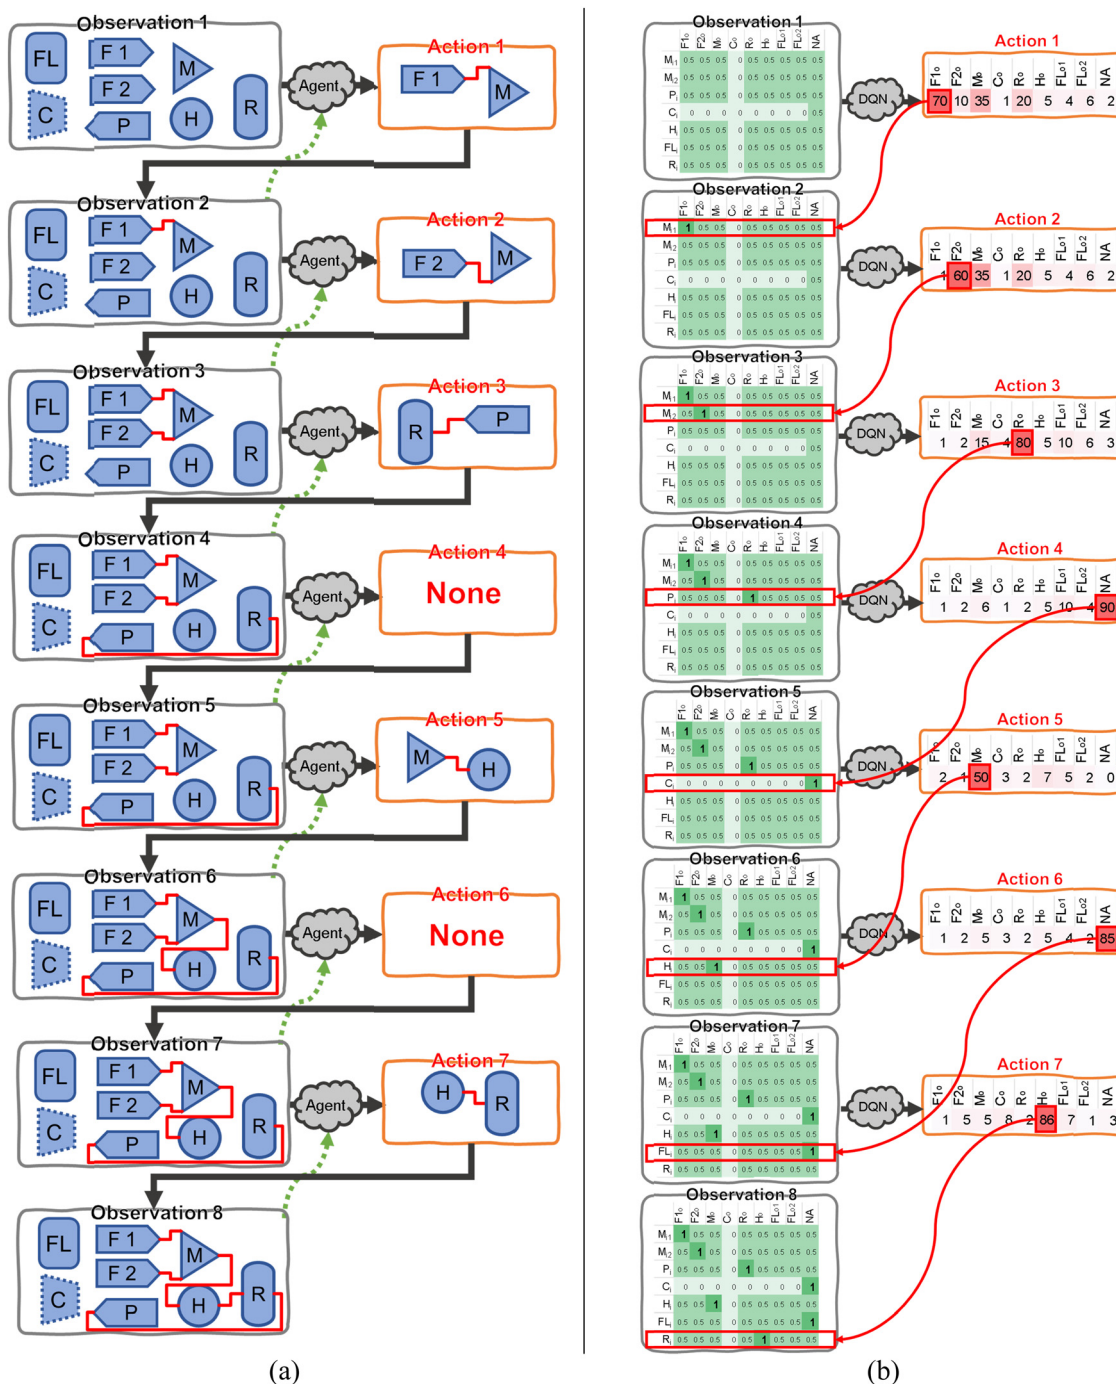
Observation 1
FL F 1 M
F 2
C P H R
Agent
Action 1
F 1 M

Observation 2
FL F 1 M
F 2
C P H R
Agent
Action 2
F 2 M

Observation 3
FL F 1 M
F 2
C P H R
Agent
Action 3
R P

Observation 4
FL F 1 M
F 2
C P H R
Agent
Action 4
None

Observation 5
FL F 1 M
F 2
C P H R
Agent
Action 5
M H

Observation 6
FL F 1 M
F 2
C P H R
Agent
Action 6
None

Observation 7
FL F 1 M
F 2
C P H R
Agent
Action 7
H R

Observation 8
FL F 1 M
F 2
C P H R

(a)

Observation 1
DQN
Action 1
| F1o | F2o | Mo | Co | Ro | Ho | FLo1 | FLo2 | NA |
|---|---|---|---|---|---|---|---|---|
| 70 | 10 | 35 | 1 | 20 | 5 | 4 | 6 | 2 |

Observation 2
DQN
Action 2
| F1o | F2o | Mo | Co | Ro | Ho | FLo1 | FLo2 | NA |
|---|---|---|---|---|---|---|---|---|
| 1 | 60 | 35 | 1 | 20 | 5 | 4 | 6 | 2 |

Observation 3
DQN
Action 3
| F1o | F2o | Mo | Co | Ro | Ho | FLo1 | FLo2 | NA |
|---|---|---|---|---|---|---|---|---|
| 1 | 2 | 15 | 4 | 80 | 5 | 10 | 6 | 3 |

Observation 4
DQN
Action 4
| F1o | F2o | Mo | Co | Ro | Ho | FLo1 | FLo2 | NA |
|---|---|---|---|---|---|---|---|---|
| 1 | 2 | 6 | 1 | 2 | 5 | 10 | 4 | 90 |

Observation 5
DQN
Action 5
| F1o | F2o | Mo | Co | Ro | Ho | FLo1 | FLo2 | NA |
|---|---|---|---|---|---|---|---|---|
| 2 | 1 | 50 | 3 | 2 | 7 | 5 | 2 | 0 |

Observation 6
DQN
Action 6
| F1o | F2o | Mo | Co | Ro | Ho | FLo1 | FLo2 | NA |
|---|---|---|---|---|---|---|---|---|
| 1 | 2 | 5 | 3 | 2 | 5 | 4 | 2 | 85 |

Observation 7
DQN
Action 7
| F1o | F2o | Mo | Co | Ro | Ho | FLo1 | FLo2 | NA |
|---|---|---|---|---|---|---|---|---|
| 1 | 5 | 5 | 8 | 2 | 86 | 7 | 1 | 3 |

Observation 8

(b)